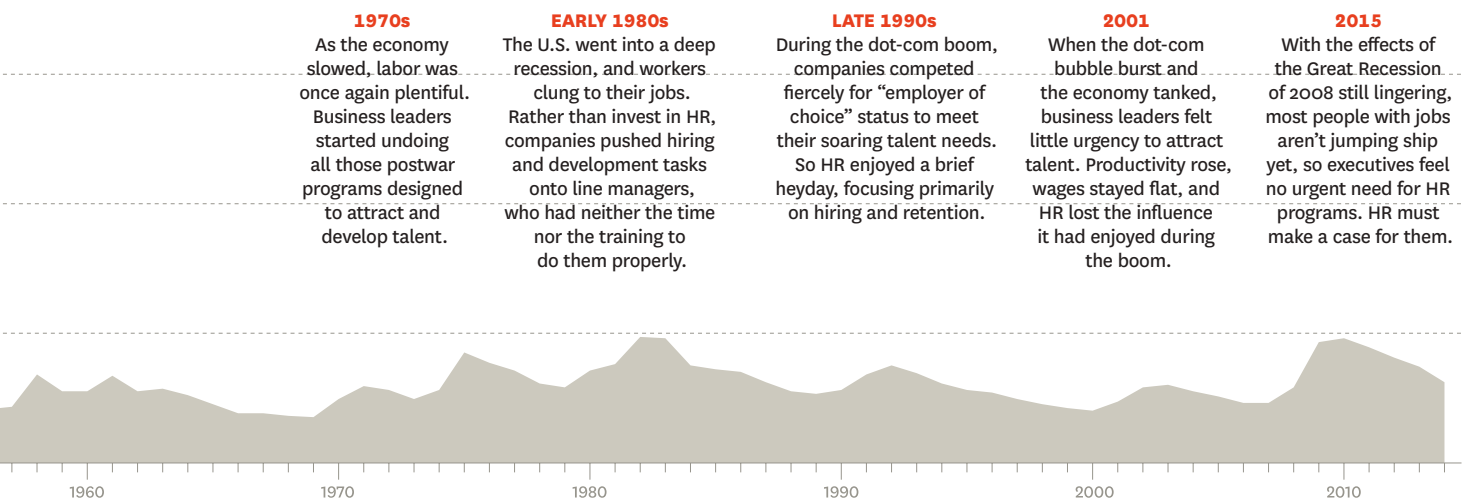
1970s
As the economy slowed, labor was once again plentiful. Business leaders started undoing all those postwar programs designed to attract and develop talent.

EARLY 1980s
The U.S. went into a deep recession, and workers clung to their jobs. Rather than invest in HR, companies pushed hiring and development tasks onto line managers, who had neither the time nor the training to do them properly.

LATE 1990s
During the dot-com boom, companies competed fiercely for “employer of choice” status to meet their soaring talent needs. So HR enjoyed a brief heyday, focusing primarily on hiring and retention.

2001
When the dot-com bubble burst and the economy tanked, business leaders felt little urgency to attract talent. Productivity rose, wages stayed flat, and HR lost the influence it had enjoyed during the boom.

2015
With the effects of the Great Recession of 2008 still lingering, most people with jobs aren’t jumping ship yet, so executives feel no urgent need for HR programs. HR must make a case for them.

1960
1970
1980
1990
2000
2010